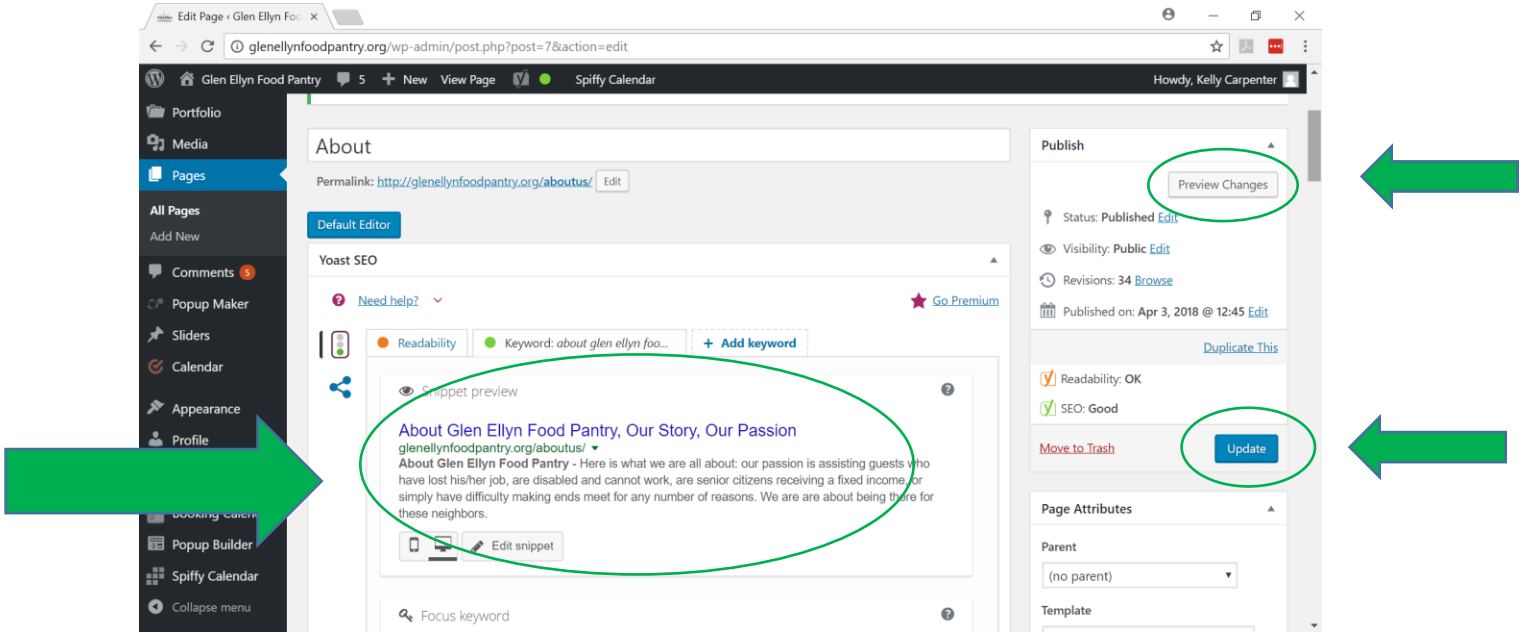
Edit Page ‹ Glen Ellyn Foo

glenellynfoodpantry.org/wp-admin/post.php?post=7&action=edit

Glen Ellyn Food Pantry 5 New View Page Spiffy Calendar Howdy, Kelly Carpenter

Portfolio
Media
Pages
All Pages
Add New
Comments 5
Popup Maker
Sliders
Calendar
Appearance
Profile
Booking Calen
Popup Builder
Spiffy Calendar
Collapse menu

About

Permalink: http://glenellynfoodpantry.org/aboutus/ Edit

Default Editor

Yoast SEO

Need help?

Go Premium

Readability
Keyword: about glen ellyn foo...
+ Add keyword

Snippet preview

About Glen Ellyn Food Pantry, Our Story, Our Passion
glenellynfoodpantry.org/aboutus/
About Glen Ellyn Food Pantry - Here is what we are all about: our passion is assisting guests who have lost his/her job, are disabled and cannot work, are senior citizens receiving a fixed income, or simply have difficulty making ends meet for any number of reasons. We are are about being there for these neighbors.

Edit snippet

Focus keyword

Publish

Preview Changes

Status: Published Edit
Visibility: Public Edit
Revisions: 34 Browse
Published on: Apr 3, 2018 @ 12:45 Edit

Duplicate This

Readability: OK
SEO: Good

Move to Trash
Update

Page Attributes

Parent
(no parent)
Template